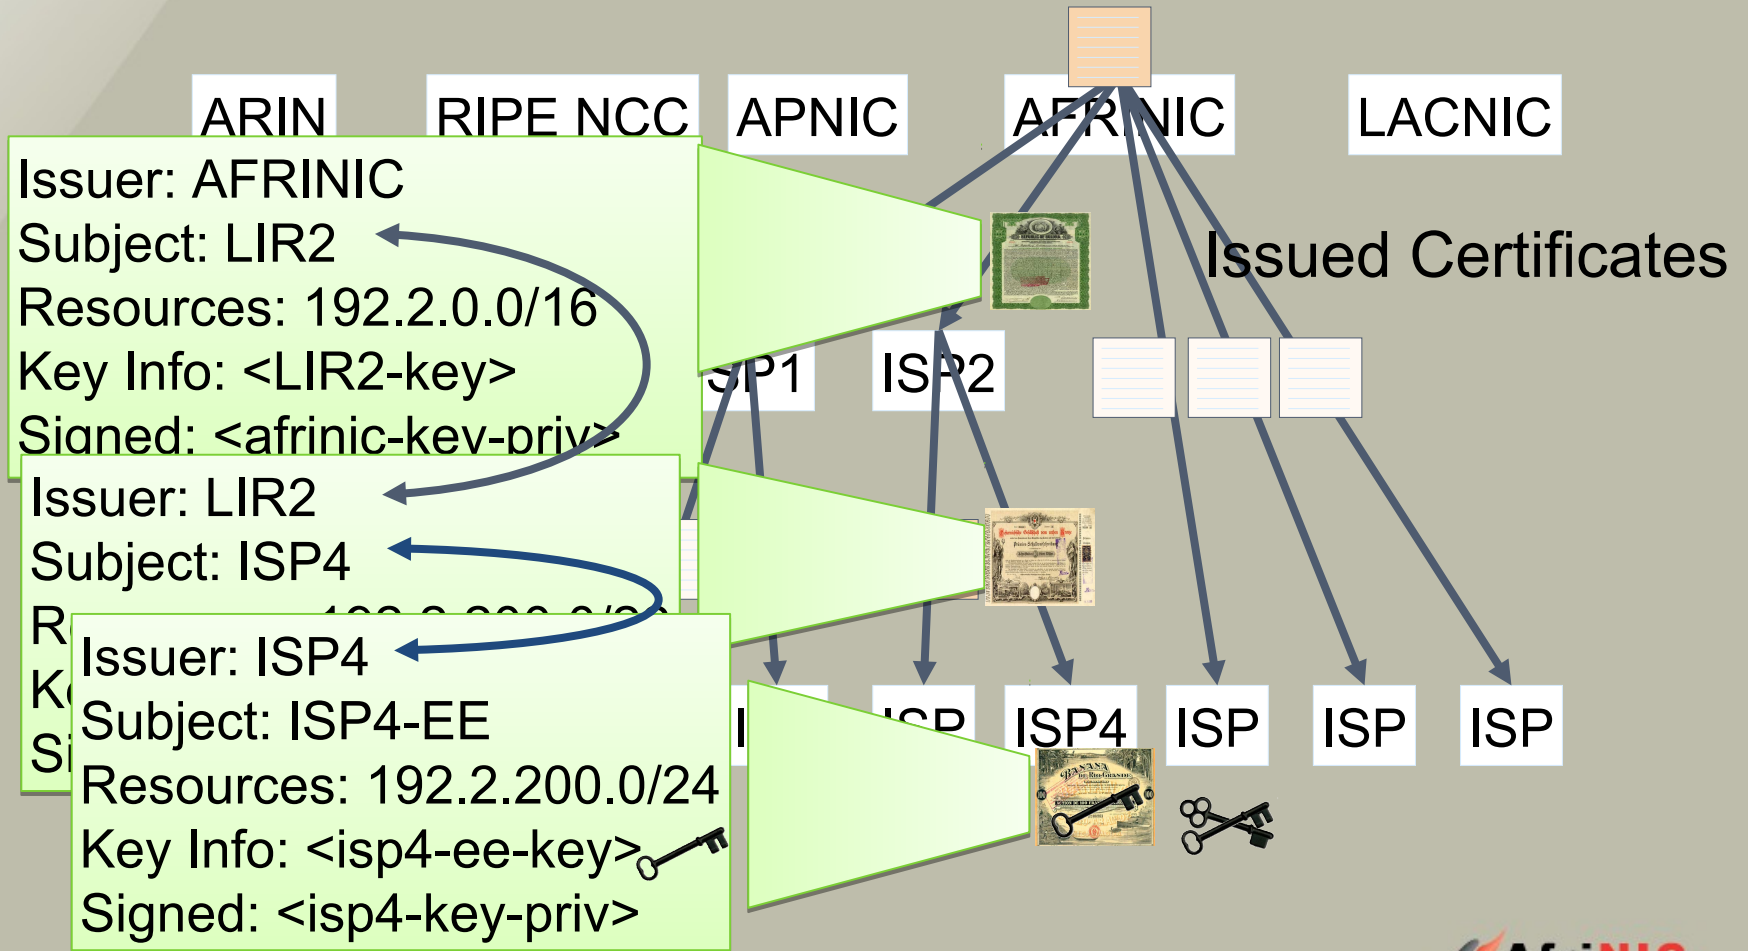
ARIN

RIPE NCC

APNIC

AFRINIC

LACNIC

Issued Certificates

Issuer: AFRINIC
Subject: LIR2
Resources: 192.2.0.0/16
Key Info: <LIR2-key>
Signed: <afrinic-key-priv>

Issuer: LIR2
Subject: ISP4
R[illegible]
K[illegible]
Si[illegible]

Issuer: ISP4
Subject: ISP4-EE
Resources: 192.2.200.0/24
Key Info: <isp4-ee-key>
Signed: <isp4-key-priv>

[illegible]SP1

ISP2

ISP

ISP4

ISP

ISP

ISP